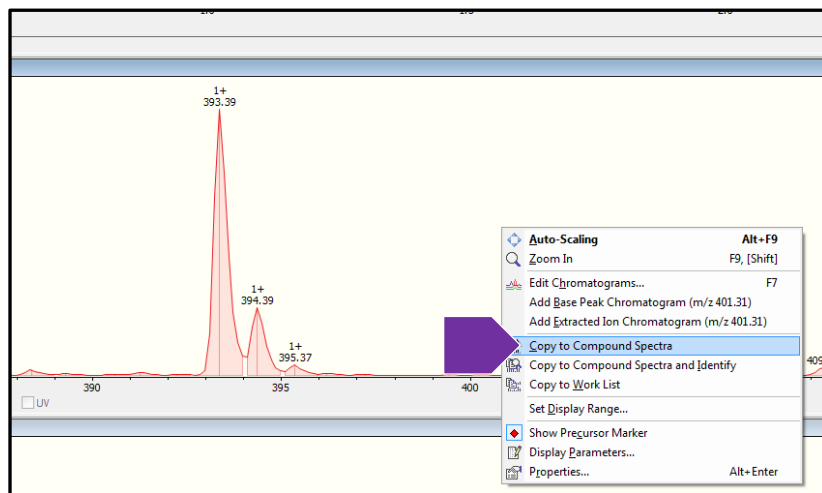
1+
393.39

1+
394.39

1+
395.37

390
395
400
409

UV

Auto-Scaling Alt+F9
Zoom In F9, [Shift]
Edit Chromatograms... F7
Add Base Peak Chromatogram (m/z 401.31)
Add Extracted Ion Chromatogram (m/z 401.31)
Copy to Compound Spectra
Copy to Compound Spectra and Identify
Copy to Work List
Set Display Range...
Show Precursor Marker
Display Parameters...
Properties... Alt+Enter